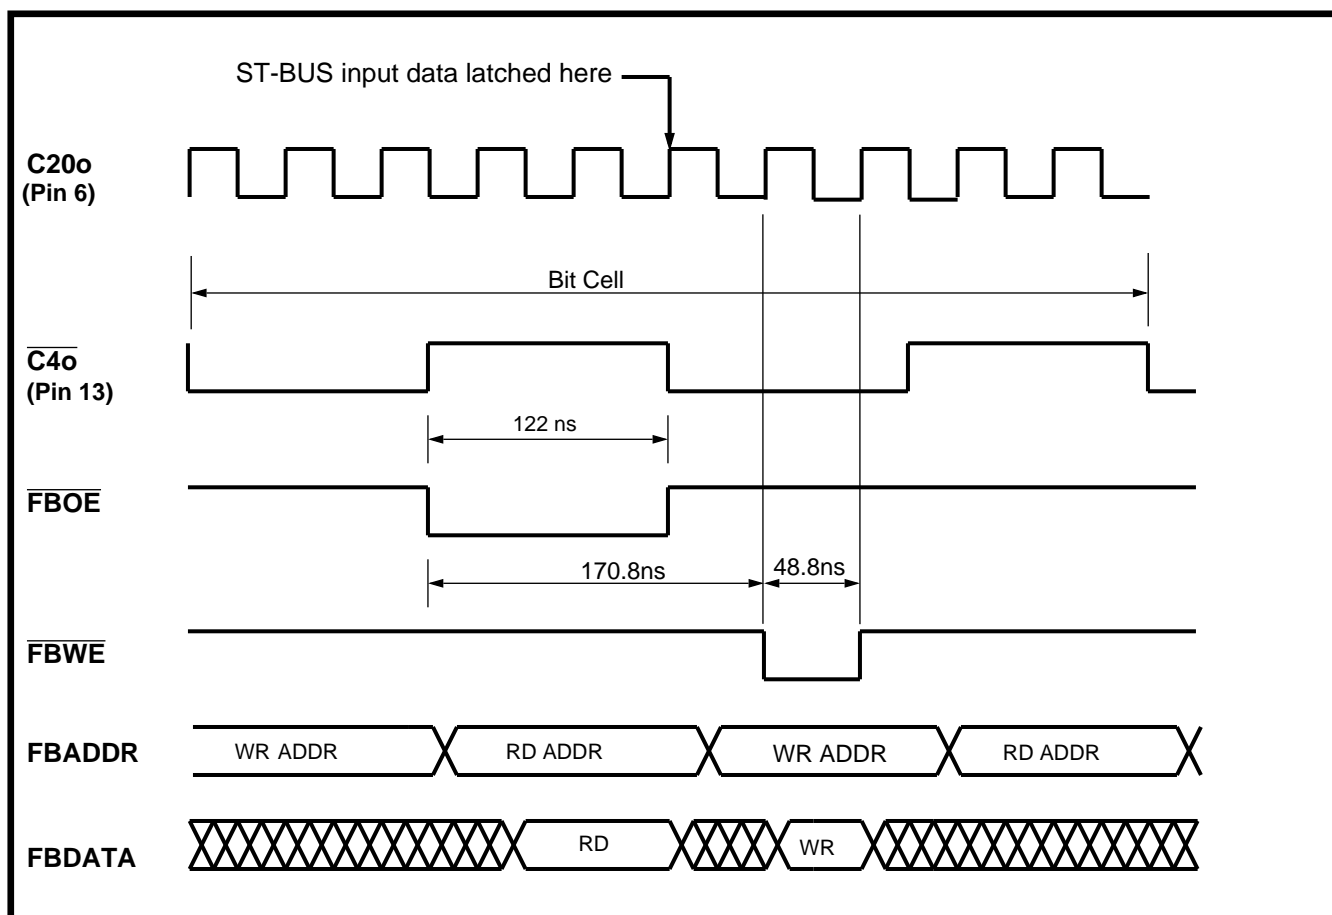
ST-BUS input data latched here

C20o
(Pin 6)

Bit Cell

$\overline{C4o}$
(Pin 13)

122 ns

$\overline{FBOE}$

170.8ns

48.8ns

$\overline{FBWE}$

FBADDR

WR ADDR

RD ADDR

WR ADDR

RD ADDR

FBDATA

RD

WR